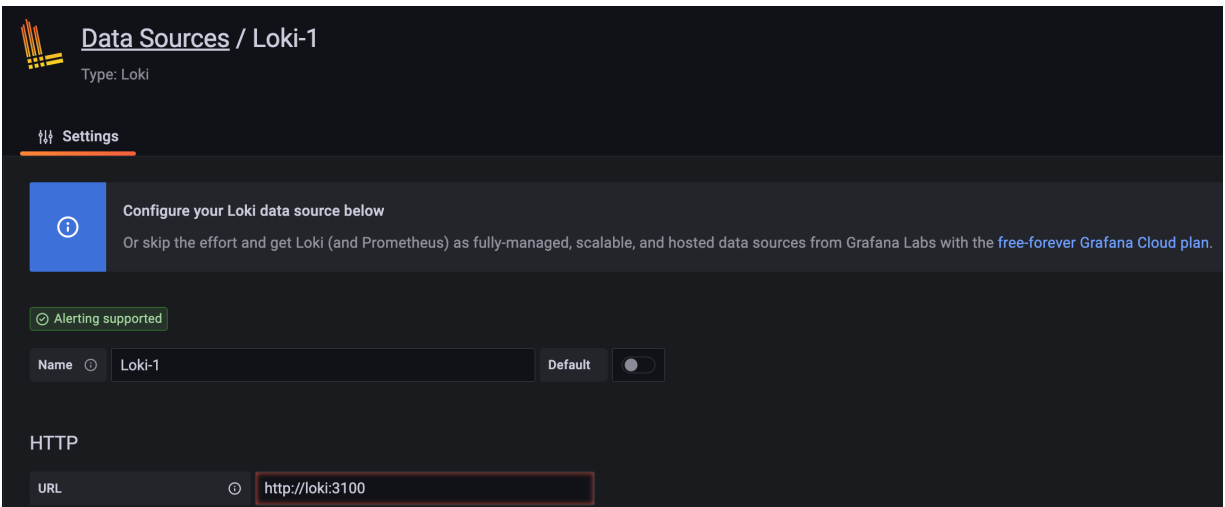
Data Sources / Loki-1

Type: Loki

Settings

Configure your Loki data source below

Or skip the effort and get Loki (and Prometheus) as fully-managed, scalable, and hosted data sources from Grafana Labs with the free-forever Grafana Cloud plan.

Alerting supported

Name Loki-1 Default

HTTP

URL http://loki:3100